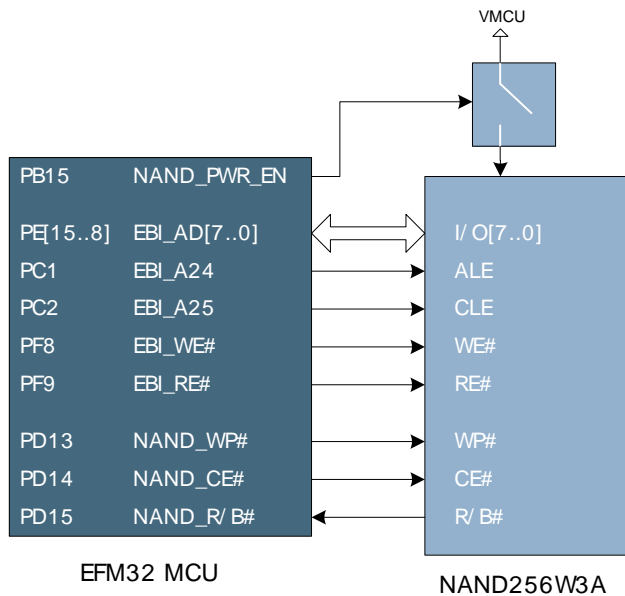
VMCU

PB15 NAND_PWR_EN

PE[15..8] EBI_AD[7..0]
PC1 EBI_A24
PC2 EBI_A25
PF8 EBI_WE#
PF9 EBI_RE#

PD13 NAND_WP#
PD14 NAND_CE#
PD15 NAND_R/ B#

I/ O[7..0]
ALE
CLE
WE#
RE#

WP#
CE#
R/ B#

EFM32 MCU

NAND256W3A